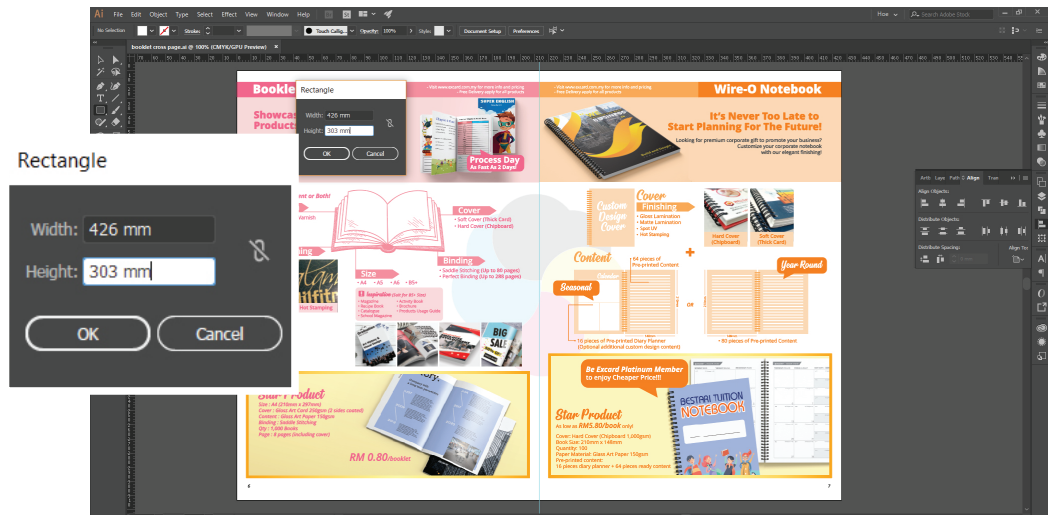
Ai File Edit Object Type Select Effect View Window Help

No Selection Stroke: Touch Callig... Opacity: 100% Style: Document Setup Preferences

booklet cross page.ai @ 100% (CMYK/GPU Preview)

Rectangle

Width: 426 mm

Height: 303 mm

OK Cancel

Booklet

Showcase Product

Process Day
As Fast As 2 Days!

Cover
• Soft Cover (Thick Card)
• Hard Cover (Chipboard)

Size
• A4 • A5 • A6 • B5+

Binding
• Saddle Stitching (Up to 80 pages)
• Perfect Binding (Up to 240 pages)

Inspiration

Hot Stamping

Star Product

RM 0.80/booklet

6

Wire-O Notebook

It's Never Too Late to Start Planning For The Future!

Looking for premium corporate gift to promote your business? Customize your corporate notebook with our elegant finishing!

Custom Design Cover

Cover Finishing
• Gloss Lamination
• Matte Lamination
• Spot UV
• Hot Stamping

Hard Cover (Chipboard)
Soft Cover (Thick Card)

Content

Seasonal

Year Round

Or

Be Excard Platinum Member to enjoy Cheaper Price!!!

Star Product

BESTARI TUITION NOTEBOOK

7

Artb Laye Path Align Tran

Align Objects:

Distribute Objects:

Distribute Spacing: Align To: